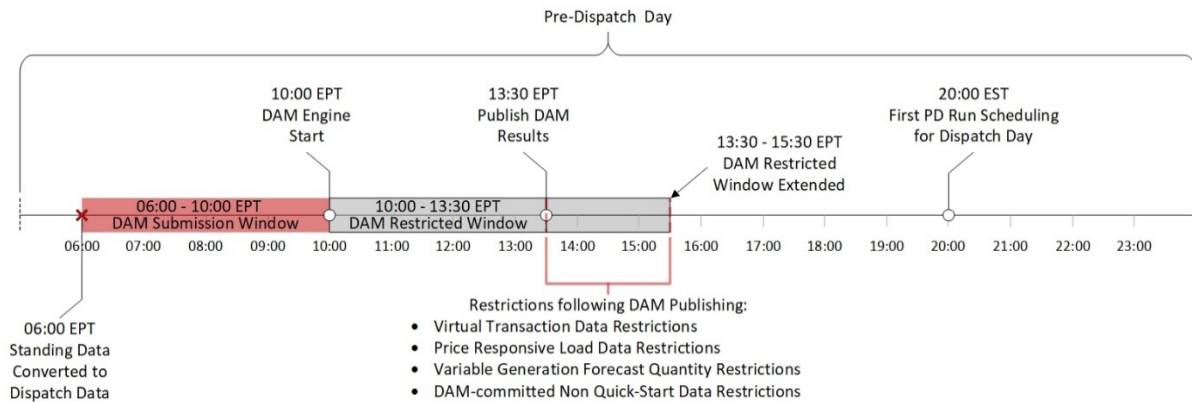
Pre-Dispatch Day

10:00 EPT
DAM Engine
Start

13:30 EPT
Publish DAM
Results

13:30 - 15:30 EPT
DAM Restricted
Window Extended

20:00 EST
First PD Run Scheduling
for Dispatch Day

06:00 - 10:00 EPT
DAM Submission Window

10:00 - 13:30 EPT
DAM Restricted Window

06:00 07:00 08:00 09:00 10:00 11:00 12:00 13:00 14:00 15:00 16:00 17:00 18:00 19:00 20:00 21:00 22:00 23:00

06:00 EPT
Standing Data
Converted to
Dispatch Data

Restrictions following DAM Publishing:
- Virtual Transaction Data Restrictions
- Price Responsive Load Data Restrictions
- Variable Generation Forecast Quantity Restrictions
- DAM-committed Non Quick-Start Data Restrictions